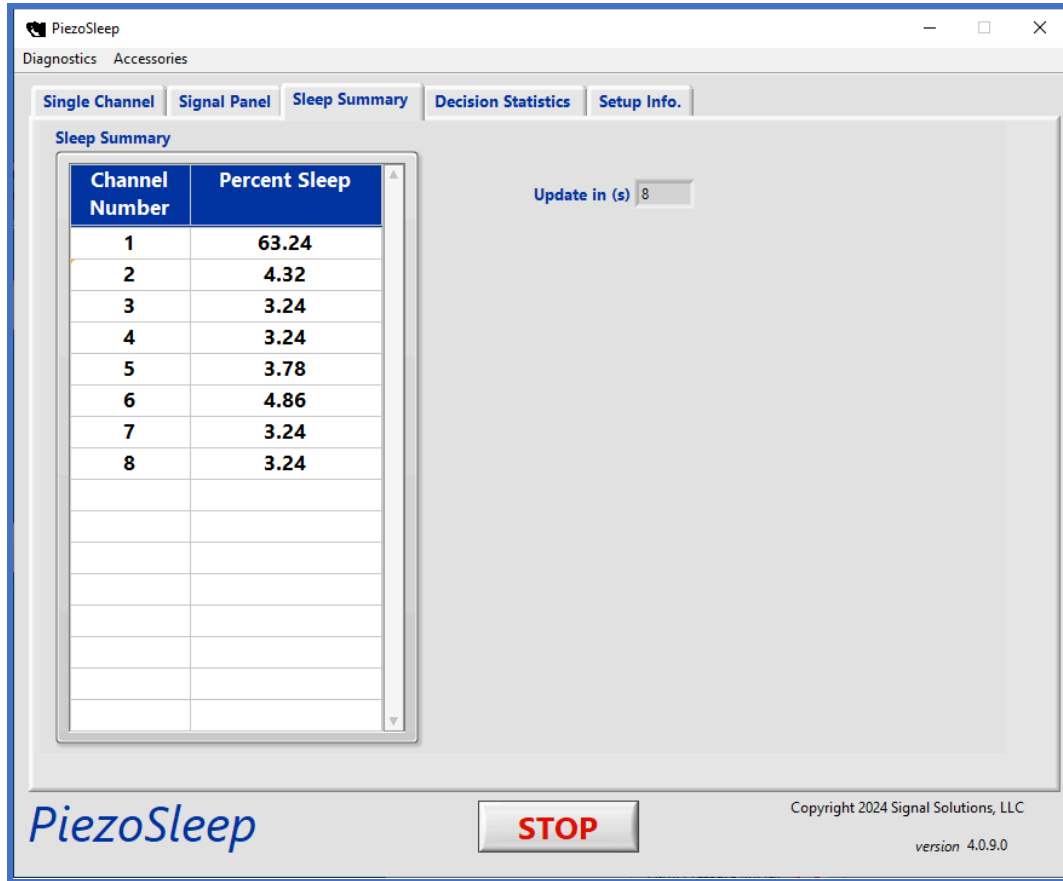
PiezoSleep

Diagnostics Accessories

Single Channel | Signal Panel | Sleep Summary | Decision Statistics | Setup Info.

Sleep Summary

| Channel Number | Percent Sleep |
|---|---|
| 1 | 63.24 |
| 2 | 4.32 |
| 3 | 3.24 |
| 4 | 3.24 |
| 5 | 3.78 |
| 6 | 4.86 |
| 7 | 3.24 |
| 8 | 3.24 |

Update in (s) 8

PiezoSleep

STOP

Copyright 2024 Signal Solutions, LLC

version 4.0.9.0